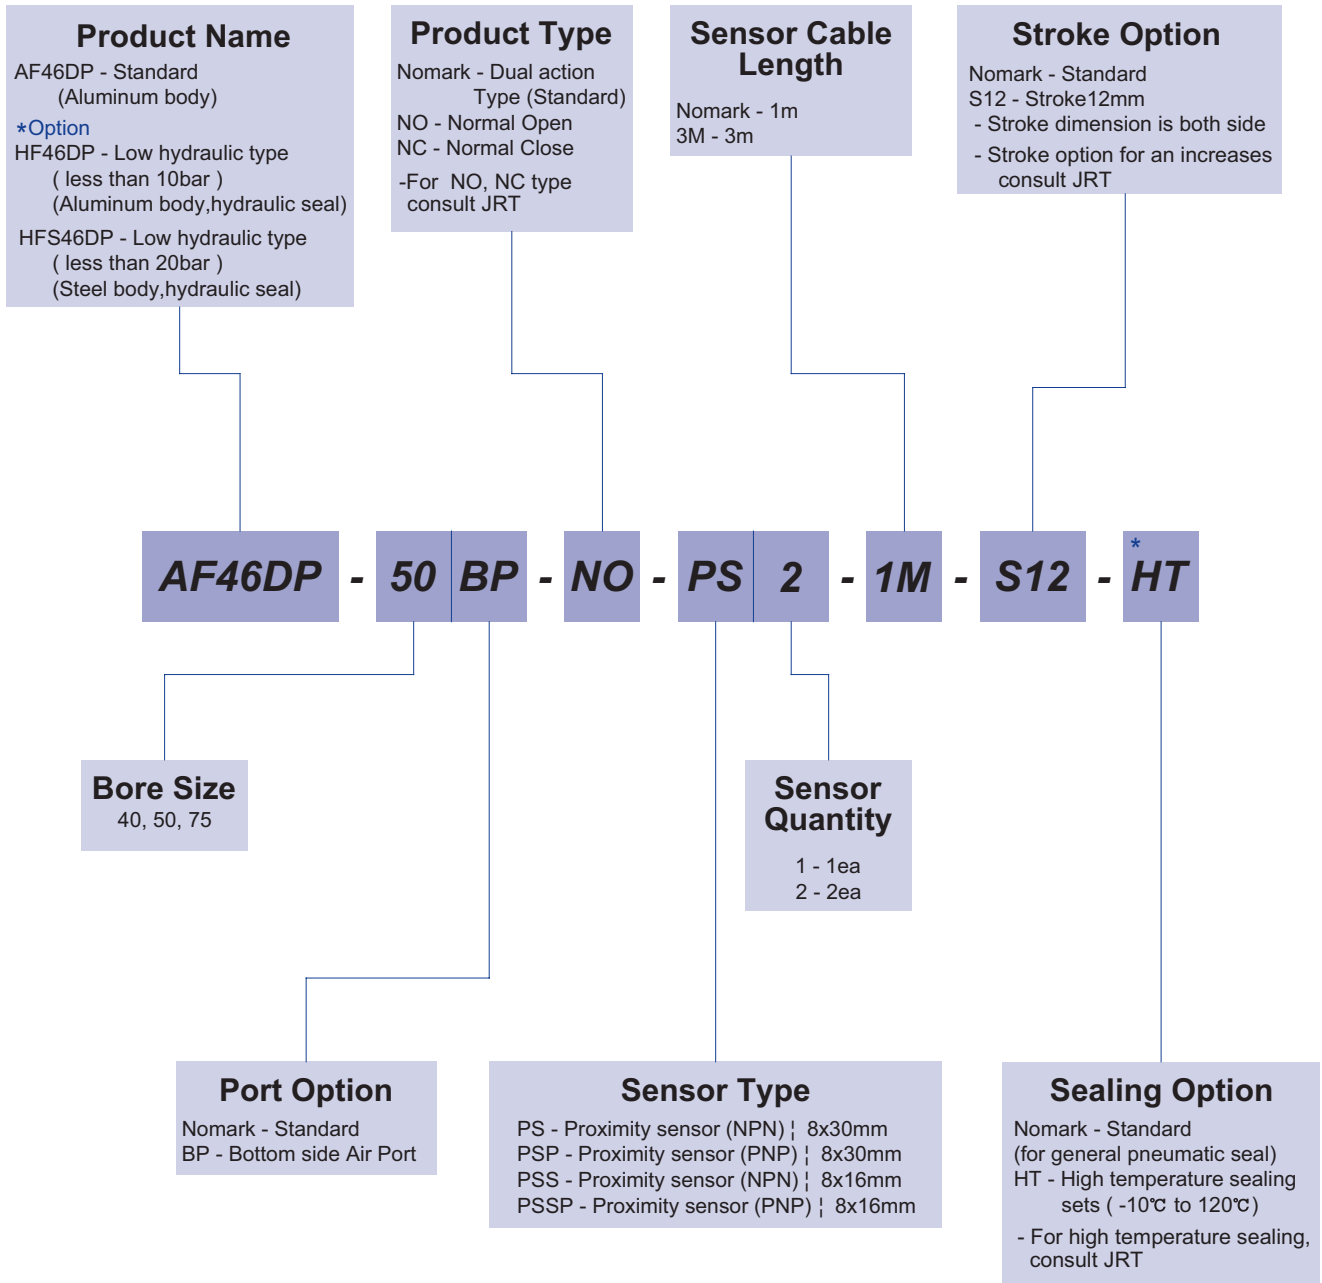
Product Name
AF46DP - Standard
(Aluminum body)
*Option
HF46DP - Low hydraulic type
( less than 10bar )
(Aluminum body,hydraulic seal)
HFS46DP - Low hydraulic type
( less than 20bar )
(Steel body,hydraulic seal)

Product Type
Nomark - Dual action Type (Standard)
NO - Normal Open
NC - Normal Close
-For NO, NC type consult JRT

Sensor Cable Length
Nomark - 1m
3M - 3m

Stroke Option
Nomark - Standard
S12 - Stroke12mm
- Stroke dimension is both side
- Stroke option for an increases consult JRT

AF46DP - 50 BP - NO - PS 2 - 1M - S12 - *HT

Bore Size
40, 50, 75

Sensor Quantity
1 - 1ea
2 - 2ea

Port Option
Nomark - Standard
BP - Bottom side Air Port

Sensor Type
PS - Proximity sensor (NPN) ¦ 8x30mm
PSP - Proximity sensor (PNP) ¦ 8x30mm
PSS - Proximity sensor (NPN) ¦ 8x16mm
PSSP - Proximity sensor (PNP) ¦ 8x16mm

Sealing Option
Nomark - Standard
(for general pneumatic seal)
HT - High temperature sealing sets ( -10℃ to 120℃)
- For high temperature sealing, consult JRT